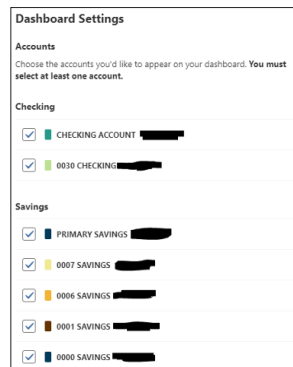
Dashboard Settings

Accounts

Choose the accounts you'd like to appear on your dashboard. **You must select at least one account.**

Checking

CHECKING ACCOUNT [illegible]

0030 CHECKING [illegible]

Savings

PRIMARY SAVINGS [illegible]

0007 SAVINGS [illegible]

0006 SAVINGS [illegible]

0001 SAVINGS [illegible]

0000 SAVINGS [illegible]